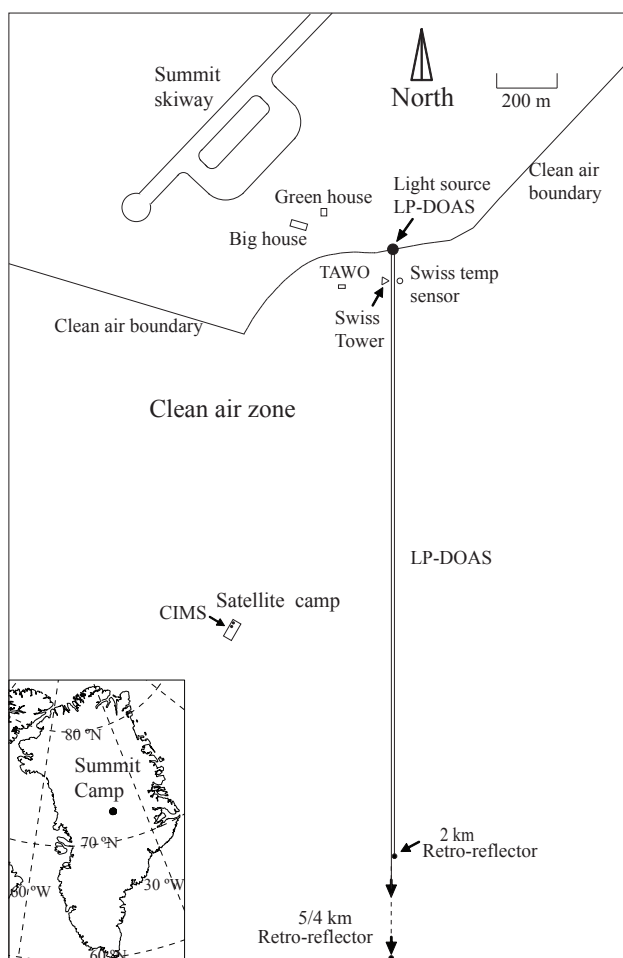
Summit skiway

North

200 m

Clean air boundary

Green house

Light source LP-DOAS

Big house

TAWO

Swiss temp sensor

Swiss Tower

Clean air boundary

Clean air zone

LP-DOAS

Satellite camp

CIMS

80 °N

Summit Camp

70 °N

60 °W

30 °W

60 °N

2 km Retro-reflector

5/4 km Retro-reflector